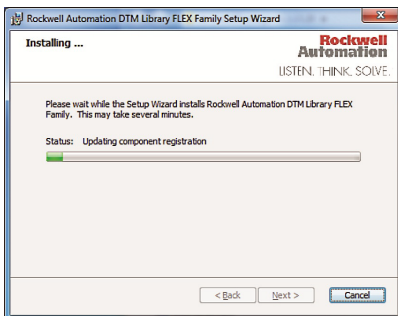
Rockwell Automation DTM Library FLEX Family Setup Wizard

Installing ...

Rockwell Automation

LISTEN. THINK. SOLVE.

Please wait while the Setup Wizard installs Rockwell Automation DTM Library FLEX Family. This may take several minutes.

Status: Updating component registration

< Back

Next >

Cancel